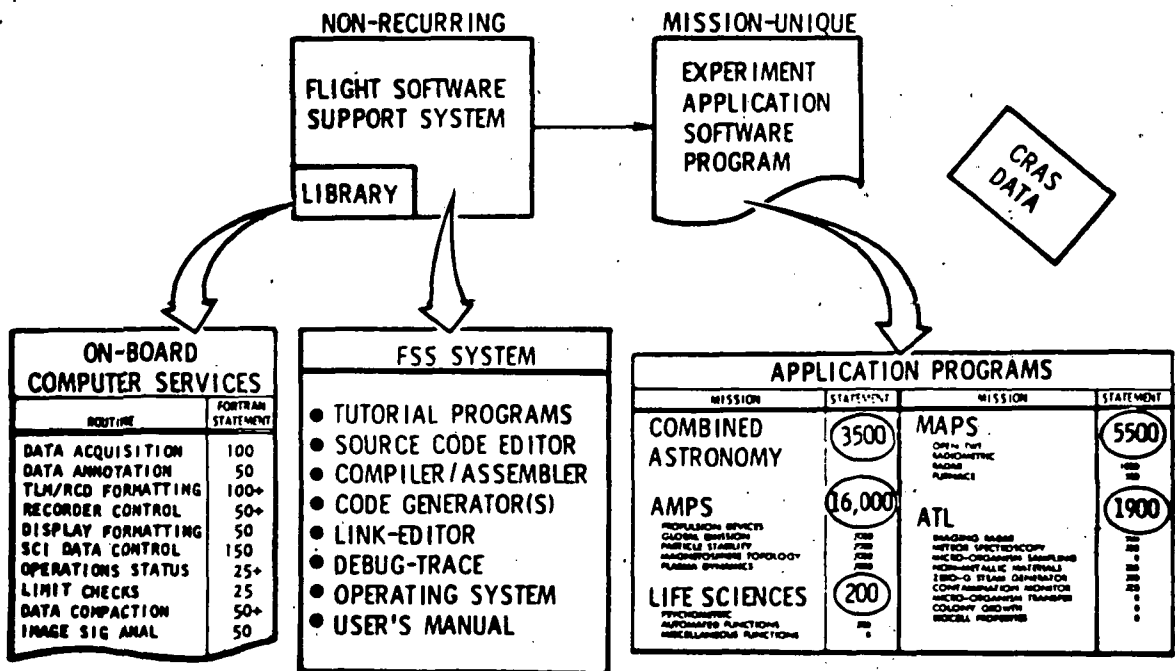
NON-RECURRING

FLIGHT SOFTWARE SUPPORT SYSTEM

LIBRARY

MISSION-UNIQUE

EXPERIMENT APPLICATION SOFTWARE PROGRAM

CRAS DATA

ON-BOARD COMPUTER SERVICES

| ROUTINE | FORTRAN STATEMENT |
|---|---|
| DATA ACQUISITION | 100 |
| DATA ANNOTATION | 50 |
| TLM/RCD FORMATTING | 100+ |
| RECORDER CONTROL | 50+ |
| DISPLAY FORMATTING | 50 |
| SCI DATA CONTROL | 150 |
| OPERATIONS STATUS | 25+ |
| LIMIT CHECKS | 25 |
| DATA COMPACTION | 50+ |
| IMAGE SIG ANAL | 50 |

FSS SYSTEM

● TUTORIAL PROGRAMS
● SOURCE CODE EDITOR
● COMPILER/ASSEMBLER
● CODE GENERATOR(S)
● LINK-EDITOR
● DEBUG-TRACE
● OPERATING SYSTEM
● USER'S MANUAL

APPLICATION PROGRAMS

| MISSION | STATEMENT | MISSION | STATEMENT |
|---|---|---|---|
| COMBINED ASTRONOMY | 3500 | MAPS | 5500 |
| | | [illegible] | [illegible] |
| AMPS | 16,000 | ATL | 1900 |
| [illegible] | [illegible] | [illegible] | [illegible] |
| LIFE SCIENCES | 200 | | |
| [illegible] | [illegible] | | |